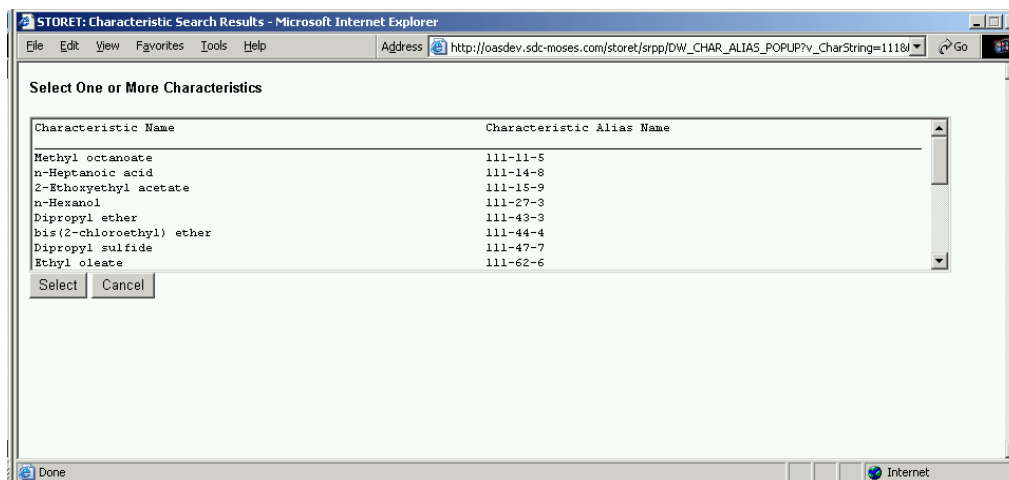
STORET: Characteristic Search Results - Microsoft Internet Explorer

File Edit View Favorites Tools Help

Address http://oasdev.sdc-moses.com/storet/srpp/DW_CHAR_ALIAS_POPUP?v_CharString=111&

Go

Select One or More Characteristics

| Characteristic Name | Characteristic Alias Name |
|---|---|
| Methyl octanoate | 111-11-5 |
| n-Heptanoic acid | 111-14-8 |
| 2-Ethoxyethyl acetate | 111-15-9 |
| n-Hexanol | 111-27-3 |
| Dipropyl ether | 111-43-3 |
| bis(2-chloroethyl) ether | 111-44-4 |
| Dipropyl sulfide | 111-47-7 |
| Ethyl oleate | 111-62-6 |

Select Cancel

Done

Internet